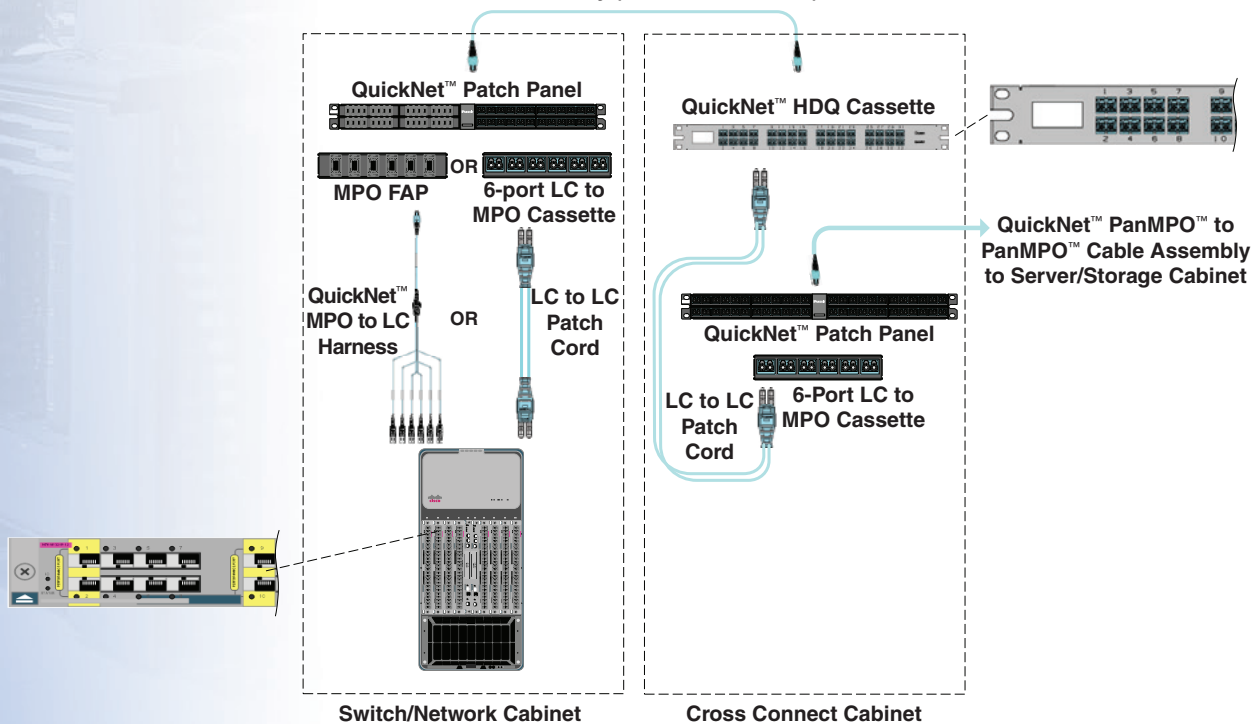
QuickNet™ Patch Panel

MPO FAP

OR

6-port LC to MPO Cassette

QuickNet™ MPO to LC Harness

OR

LC to LC Patch Cord

QuickNet™ HDQ Cassette

1 3 5 7 9
2 4 6 8 10

QuickNet™ PanMPO™ to PanMPO™ Cable Assembly to Server/Storage Cabinet

QuickNet™ Patch Panel

6-Port LC to MPO Cassette

LC to LC Patch Cord

Switch/Network Cabinet

Cross Connect Cabinet